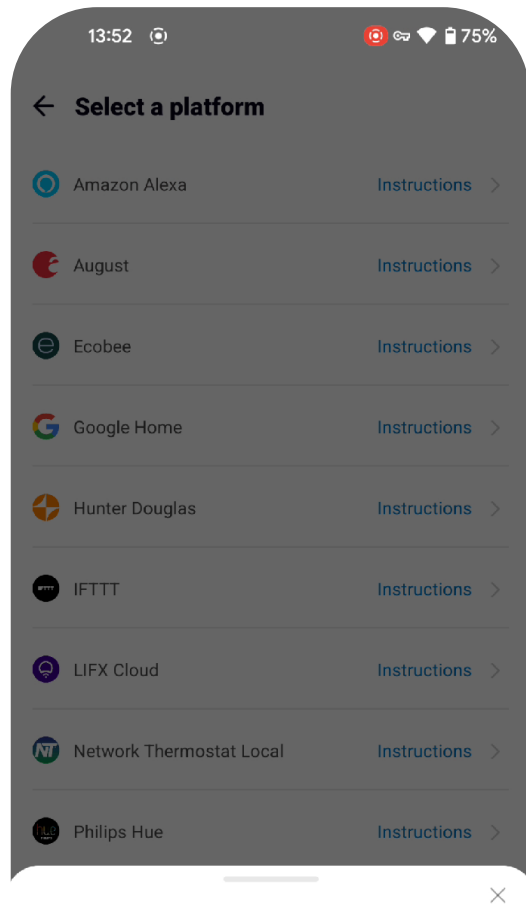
13:52

75%

Select a platform

Amazon Alexa Instructions

August Instructions

Ecobee Instructions

Google Home Instructions

Hunter Douglas Instructions

IFTTT Instructions

LIFX Cloud Instructions

Network Thermostat Local Instructions

Philips Hue Instructions